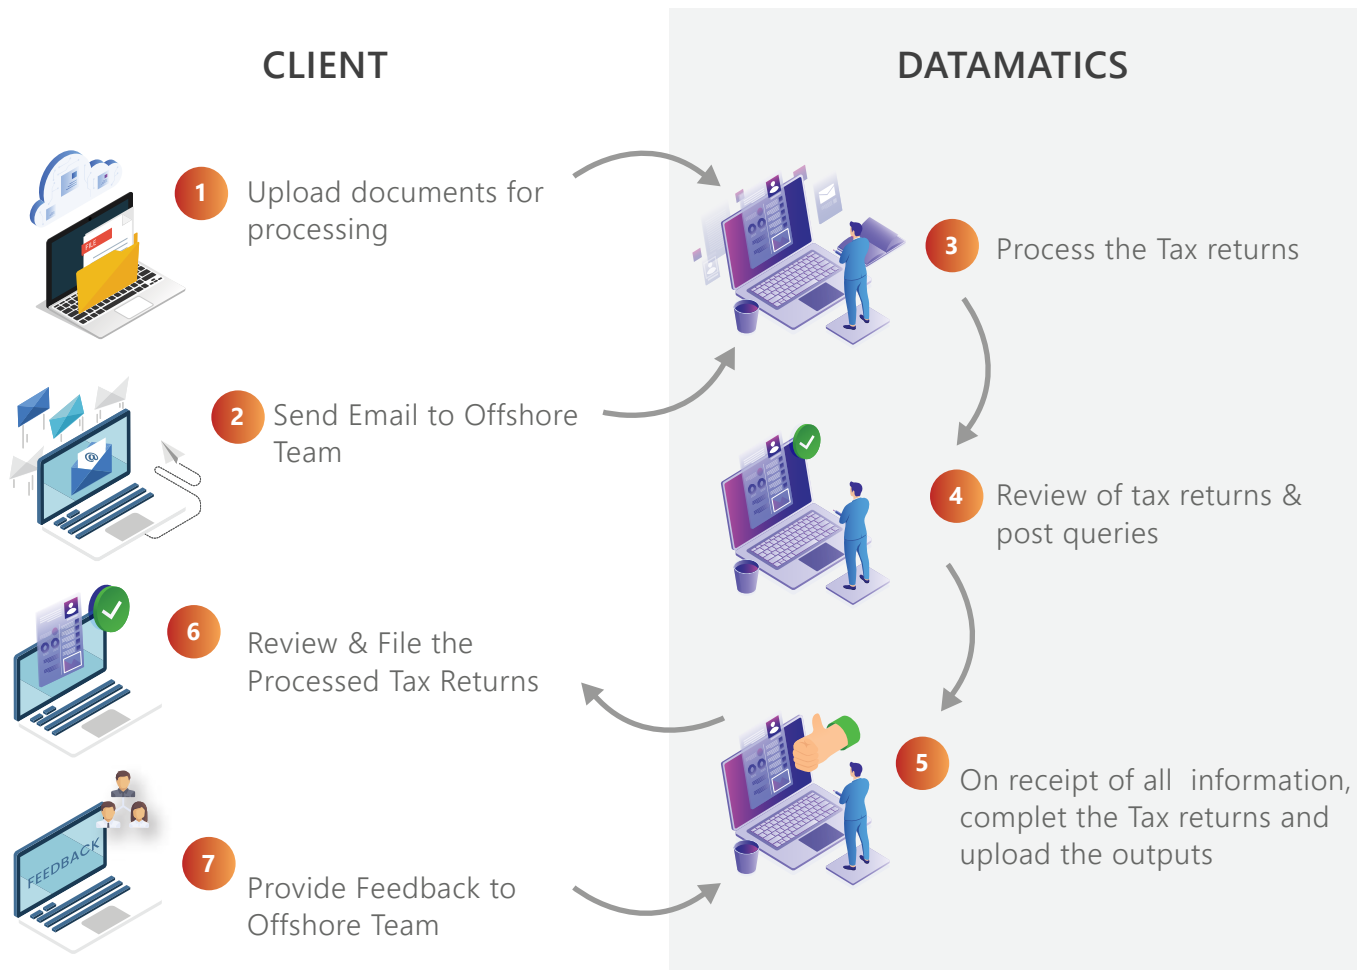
CLIENT

DATAMATICS

FILE

1 Upload documents for processing

3 Process the Tax returns

2 Send Email to Offshore Team

4 Review of tax returns & post queries

6 Review & File the Processed Tax Returns

5 On receipt of all information, complet the Tax returns and upload the outputs

FEEDBACK

7 Provide Feedback to Offshore Team